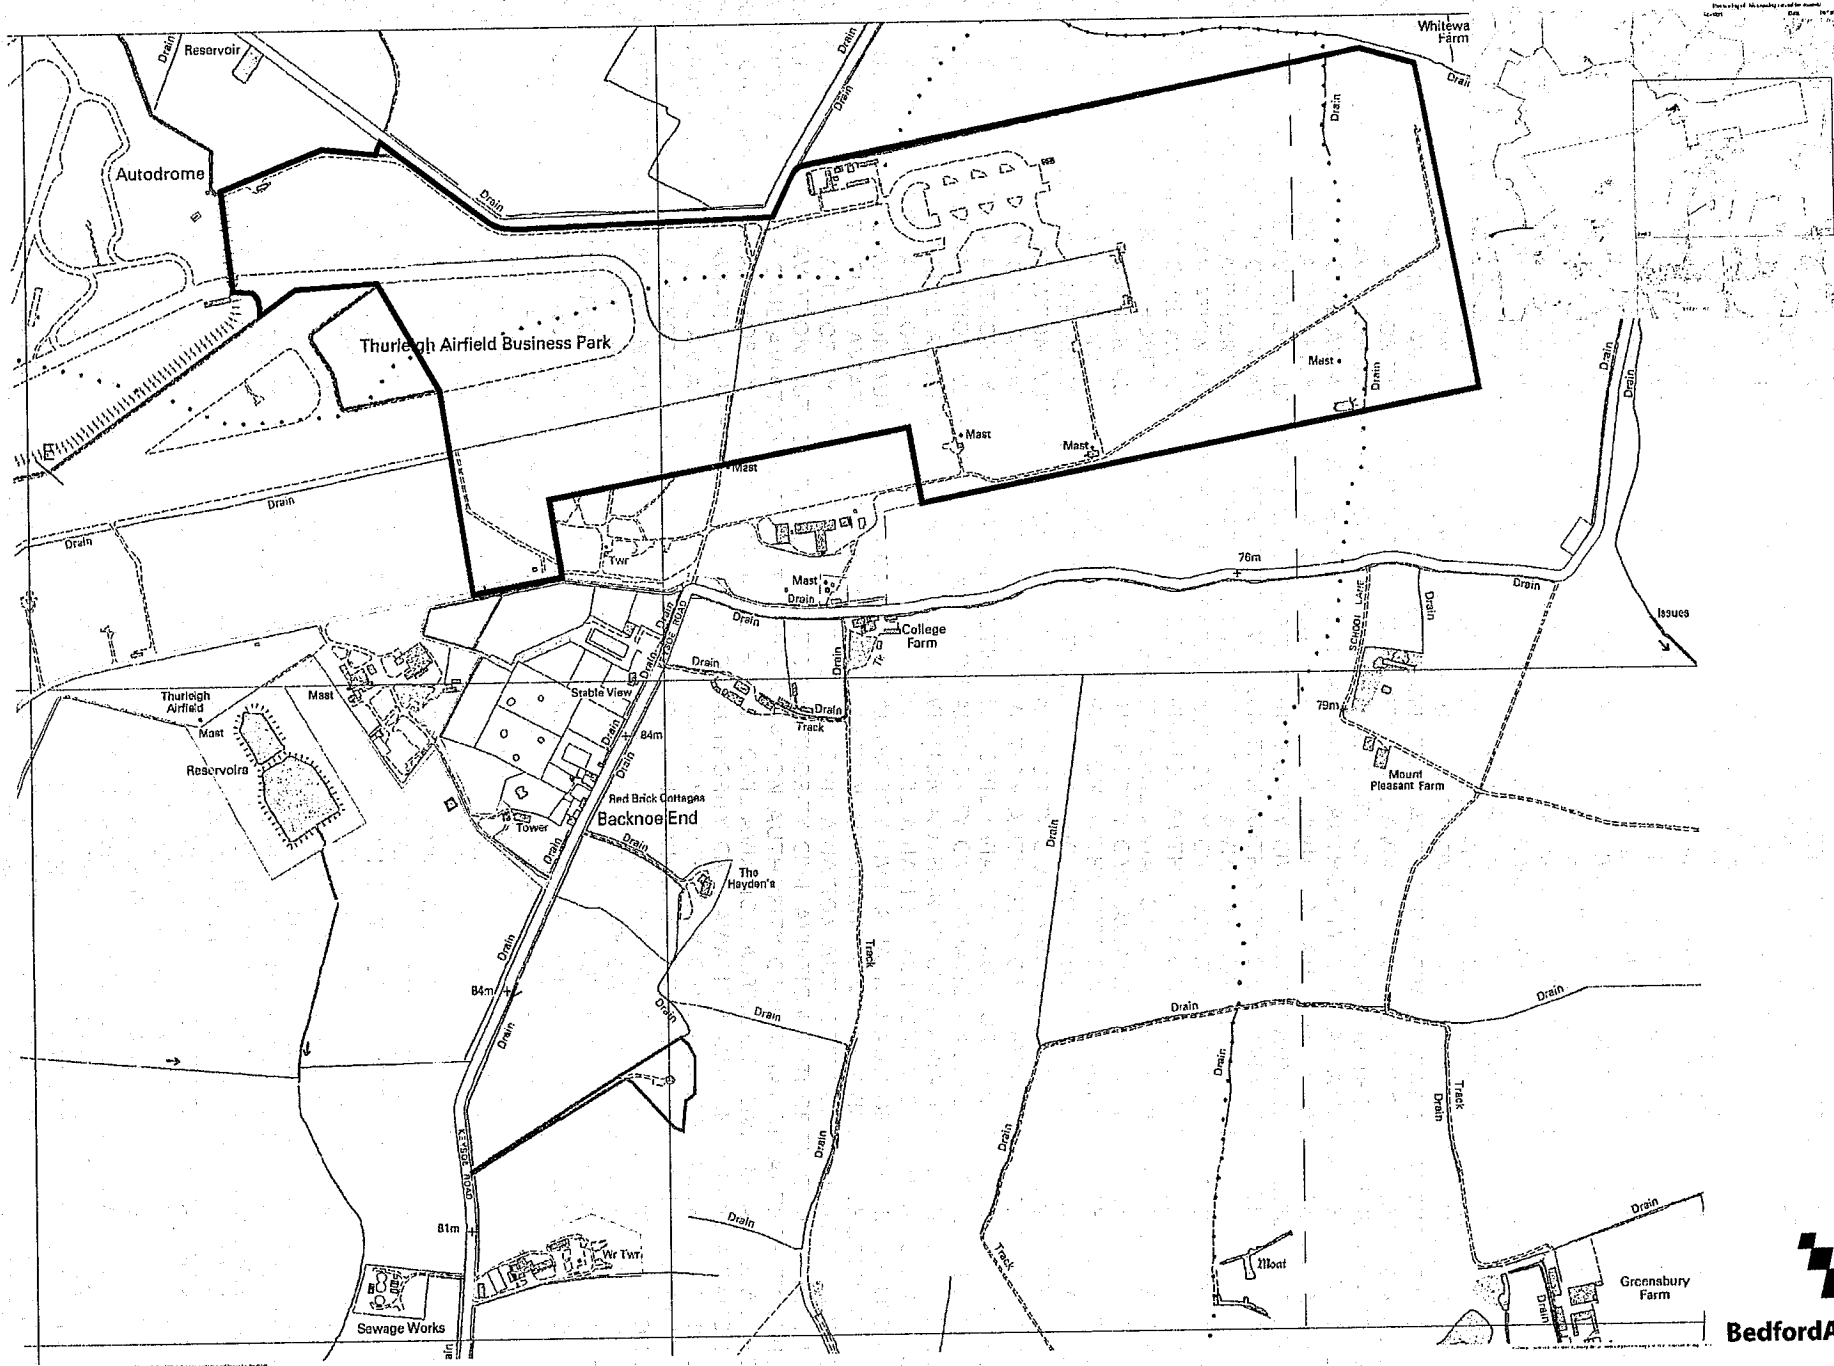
Drain
Reservoir
Drain
Whitewa Farm
Drain
Autodrome
Drain
Drain
Thurleigh Airfield Business Park
Mast
Drain
Mast
Mast
Mast
Drain
Drain
Twr
76m
Mast
Drain
Drain
Drain
Drain
College Farm
Issues
Drain
KEYSOE ROAD
Drain
SCHOOL LANE
Drain
Thurleigh Airfield
Mast
Mast
Stable View
Drain
Track
79m
Reservoirs
84m
Drain
Mount Pleasant Farm
Red Brick Cottages
Tower
Backnoe End
Drain
Drain
The Hayden's
Drain
Drain
Track
84m
Drain
Drain
Drain
Drain
Drain
Track
Drain
Drain
KEYSOE ROAD
Drain
Drain
81m
Drain
Wr Twr
Drain
Track
Moat
Drain
Greensbury Farm
Sewage Works
BedfordA